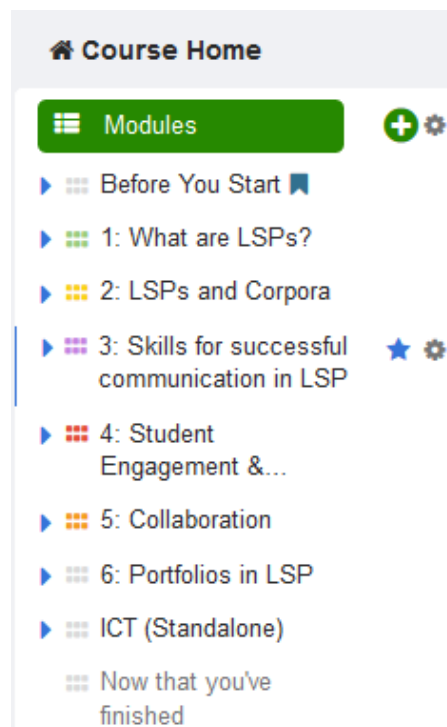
Course Home

Modules

Before You Start

1: What are LSPs?

2: LSPs and Corpora

3: Skills for successful communication in LSP

4: Student Engagement &...

5: Collaboration

6: Portfolios in LSP

ICT (Standalone)

Now that you've finished